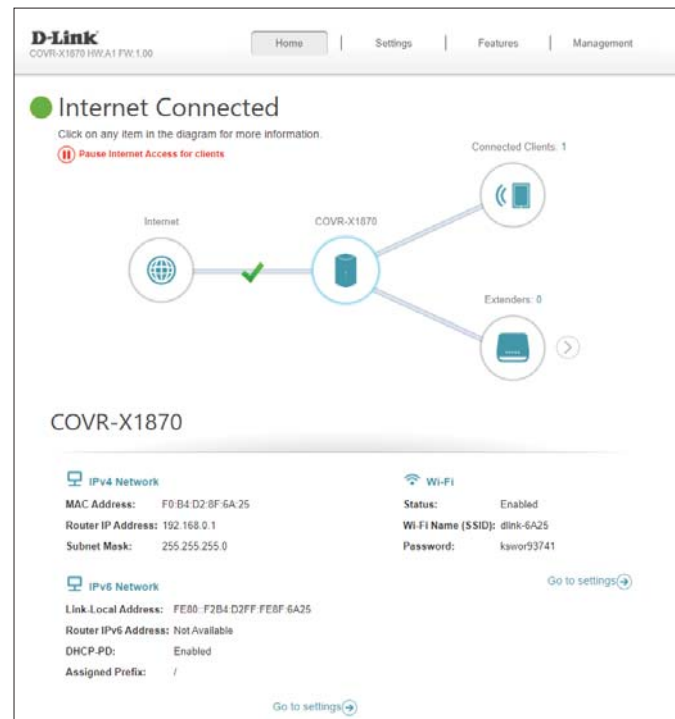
D-Link
COVR-X1870 HW:A1 FW:1.00

Home | Settings | Features | Management

Internet Connected
Click on any item in the diagram for more information.
Pause Internet Access for clients

Connected Clients: 1

Internet
COVR-X1870

Extenders: 0

COVR-X1870

IPv4 Network
MAC Address: F0:B4:D2:8F:6A:25
Router IP Address: 192.168.0.1
Subnet Mask: 255.255.255.0

Wi-Fi
Status: Enabled
Wi-Fi Name (SSID): dlink-6A25
Password: kswor93741

Go to settings

IPv6 Network
Link-Local Address: FE80::F2B4:D2FF:FE8F:6A25
Router IPv6 Address: Not Available
DHCP-PD: Enabled
Assigned Prefix: /

Go to settings